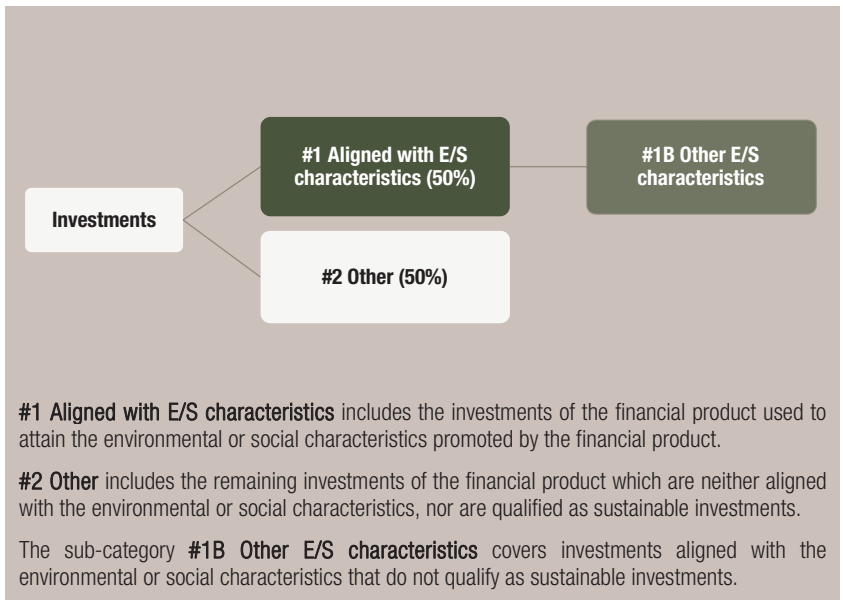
Investments

#1 Aligned with E/S characteristics (50%)

#1B Other E/S characteristics

#2 Other (50%)

#1 Aligned with E/S characteristics includes the investments of the financial product used to attain the environmental or social characteristics promoted by the financial product.

#2 Other includes the remaining investments of the financial product which are neither aligned with the environmental or social characteristics, nor are qualified as sustainable investments.

The sub-category #1B Other E/S characteristics covers investments aligned with the environmental or social characteristics that do not qualify as sustainable investments.